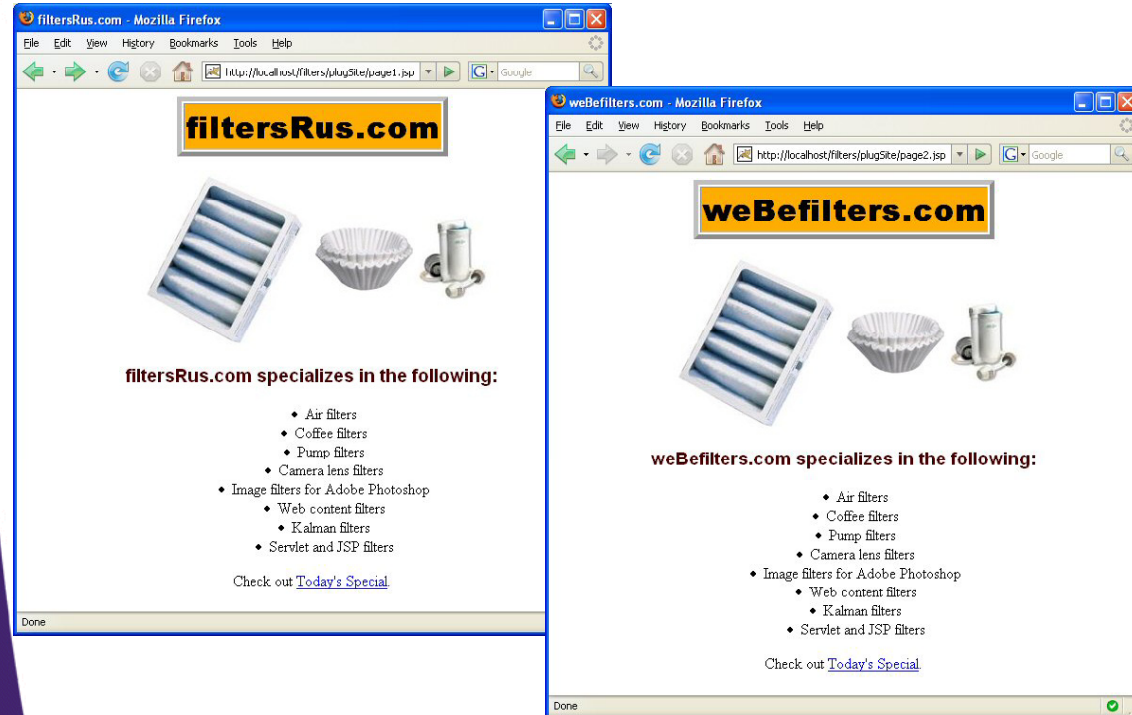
filtersRus.com - Mozilla Firefox

File Edit View History Bookmarks Tools Help

http://localhost/filters/plugSite/page1.jsp

Google

filtersRus.com

filtersRus.com specializes in the following:

- Air filters
- Coffee filters
- Pump filters
- Camera lens filters
- Image filters for Adobe Photoshop
- Web content filters
- Kalman filters
- Servlet and JSP filters

Check out Today's Special.

Done

weBefilters.com - Mozilla Firefox

File Edit View History Bookmarks Tools Help

http://localhost/filters/plugSite/page2.jsp

Google

weBefilters.com

weBefilters.com specializes in the following:

- Air filters
- Coffee filters
- Pump filters
- Camera lens filters
- Image filters for Adobe Photoshop
- Web content filters
- Kalman filters
- Servlet and JSP filters

Check out Today's Special.

Done